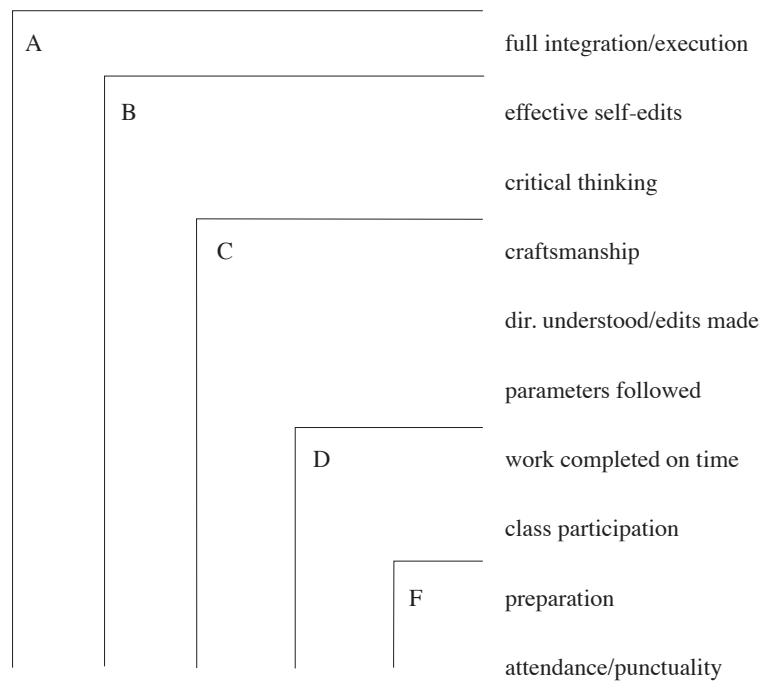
A full integration/execution

B effective self-edits

critical thinking

C craftsmanship

dir. understood/edits made

parameters followed

D work completed on time

class participation

F preparation

attendance/punctuality